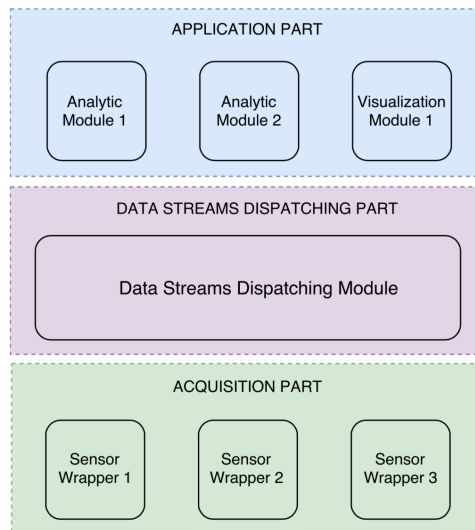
APPLICATION PART

Analytic Module 1

Analytic Module 2

Visualization Module 1

DATA STREAMS DISPATCHING PART

Data Streams Dispatching Module

ACQUISITION PART

Sensor Wrapper 1

Sensor Wrapper 2

Sensor Wrapper 3